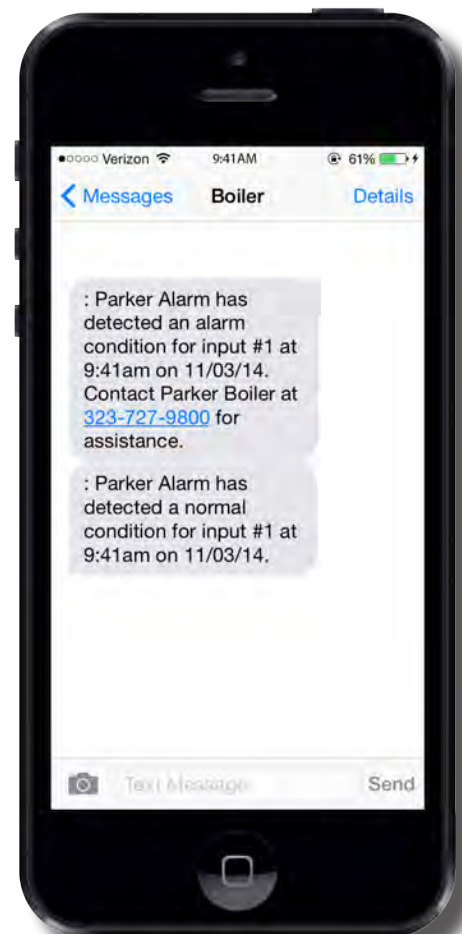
Verizon 9:41AM 61%

Messages Boiler Details

: Parker Alarm has detected an alarm condition for input #1 at 9:41am on 11/03/14. Contact Parker Boiler at 323-727-9800 for assistance.

: Parker Alarm has detected a normal condition for input #1 at 9:41am on 11/03/14.

Text Message Send